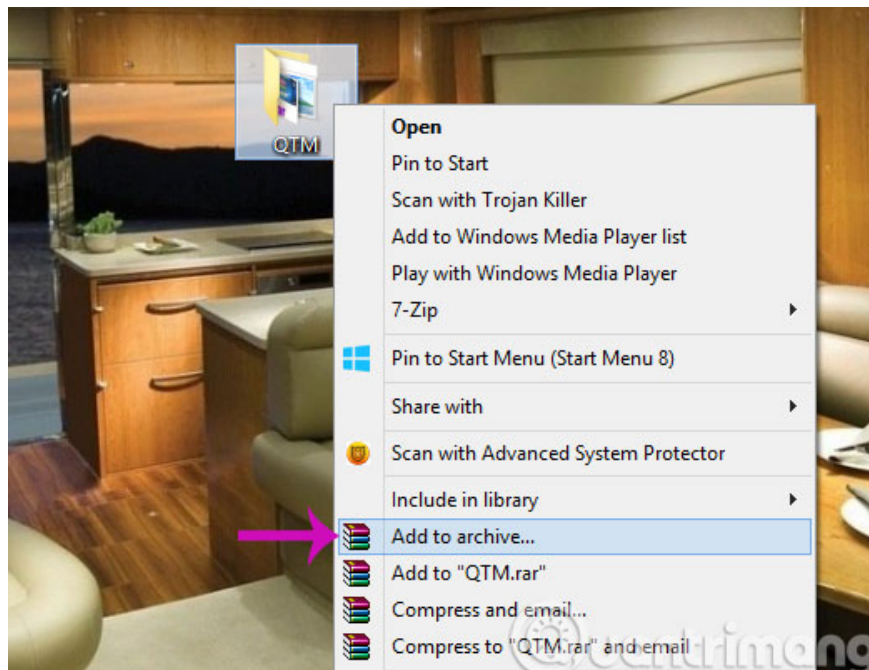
QTM

Open
Pin to Start
Scan with Trojan Killer
Add to Windows Media Player list
Play with Windows Media Player
7-Zip
Pin to Start Menu (Start Menu 8)
Share with
Scan with Advanced System Protector
Include in library
Add to archive...
Add to "QTM.rar"
Compress and email...
Compress to "QTM.rar" and email

quantrimang